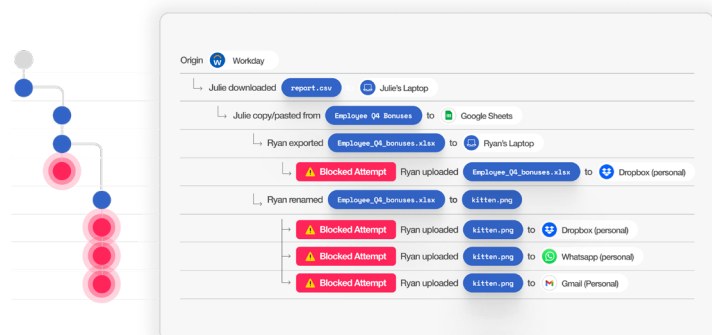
Origin Workday

Julie downloaded report.csv Julie's Laptop

Julie copy/pasted from Employee Q4 Bonuses to Google Sheets

Ryan exported Employee_Q4_bonuses.xlsx to Ryan's Laptop

Blocked Attempt Ryan uploaded Employee_Q4_bonuses.xlsx to Dropbox (personal)

Ryan renamed Employee_Q4_bonuses.xlsx to kitten.png

Blocked Attempt Ryan uploaded kitten.png to Dropbox (personal)

Blocked Attempt Ryan uploaded kitten.png to Whatsapp (personal)

Blocked Attempt Ryan uploaded kitten.png to Gmail (Personal)